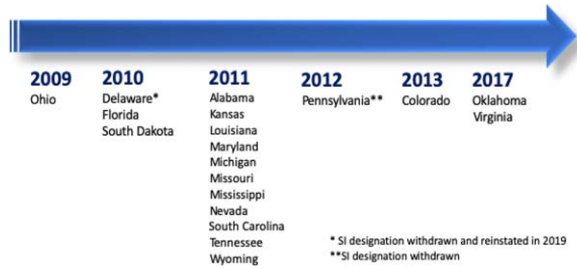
2009
Ohio

2010
Delaware*
Florida
South Dakota

2011
Alabama
Kansas
Louisiana
Maryland
Michigan
Missouri
Mississippi
Nevada
South Carolina
Tennessee
Wyoming

2012
Pennsylvania**

2013
Colorado

2017
Oklahoma
Virginia

* SI designation withdrawn and reinstated in 2019
**SI designation withdrawn